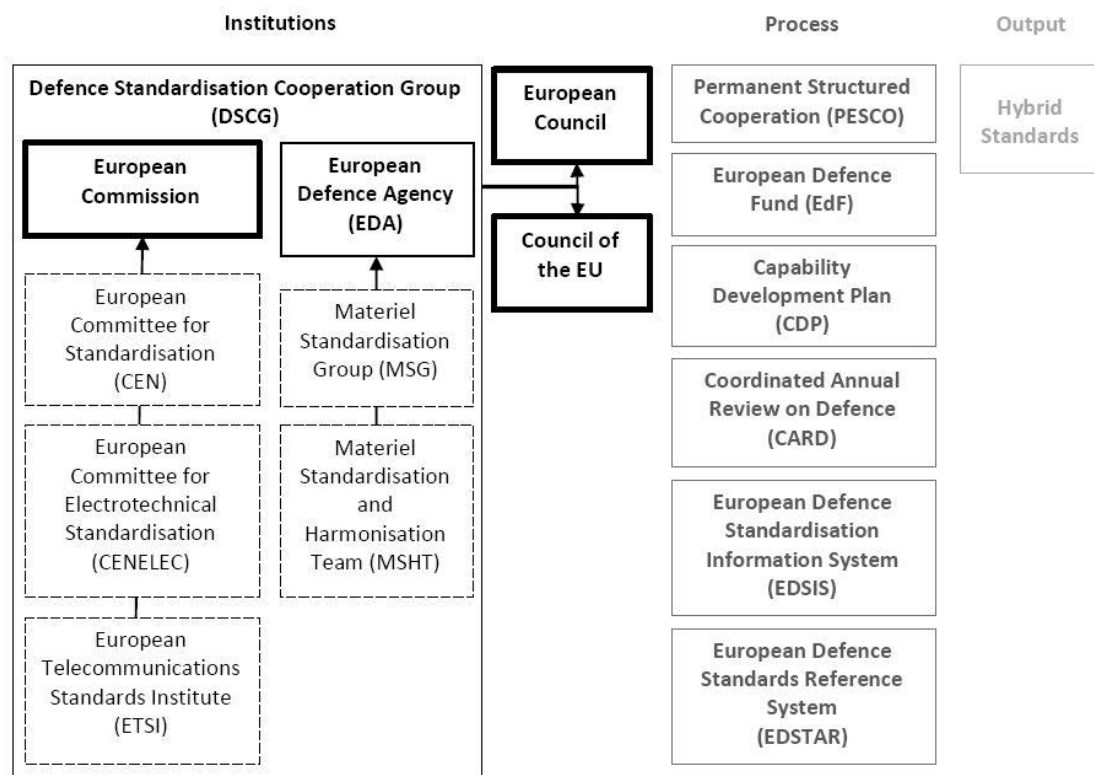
Institutions

Process

Output

Defence Standardisation Cooperation Group (DSCG)

European Commission

European Defence Agency (EDA)

European Committee for Standardisation (CEN)

European Committee for Electrotechnical Standardisation (CENELEC)

European Telecommunications Standards Institute (ETSI)

Materiel Standardisation Group (MSG)

Materiel Standardisation and Harmonisation Team (MSHT)

European Council

Council of the EU

Permanent Structured Cooperation (PESCO)

European Defence Fund (EdF)

Capability Development Plan (CDP)

Coordinated Annual Review on Defence (CARD)

European Defence Standardisation Information System (EDSIS)

European Defence Standards Reference System (EDSTAR)

Hybrid Standards